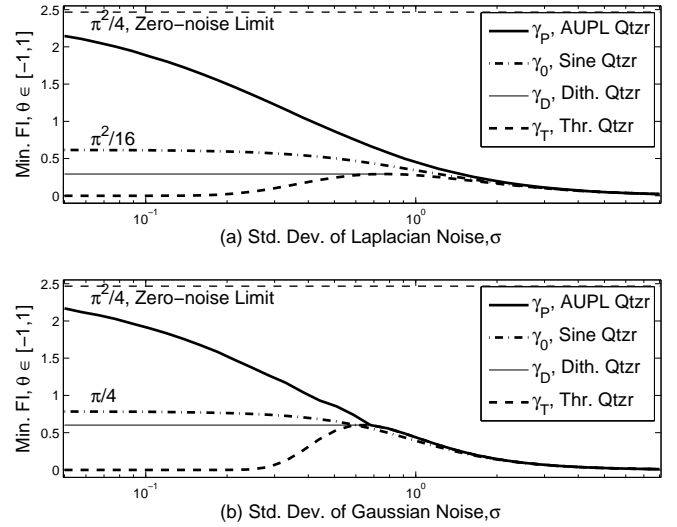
Min. FI, $\theta \in [-1,1]$

2.5
2
1.5
1
0.5
0

$\pi^2/4$, Zero−noise Limit

$\pi^2/16$

$\gamma_P$, AUPL Qtzr
$\gamma_0$, Sine Qtzr
$\gamma_D$, Dith. Qtzr
$\gamma_T$, Thr. Qtzr

$10^{-1}$
$10^{0}$

(a) Std. Dev. of Laplacian Noise,$\sigma$

Min. FI, $\theta \in [-1,1]$

2.5
2
1.5
1
0.5
0

$\pi^2/4$, Zero−noise Limit

$\pi/4$

$\gamma_P$, AUPL Qtzr
$\gamma_0$, Sine Qtzr
$\gamma_D$, Dith. Qtzr
$\gamma_T$, Thr. Qtzr

$10^{-1}$
$10^{0}$

(b) Std. Dev. of Gaussian Noise,$\sigma$